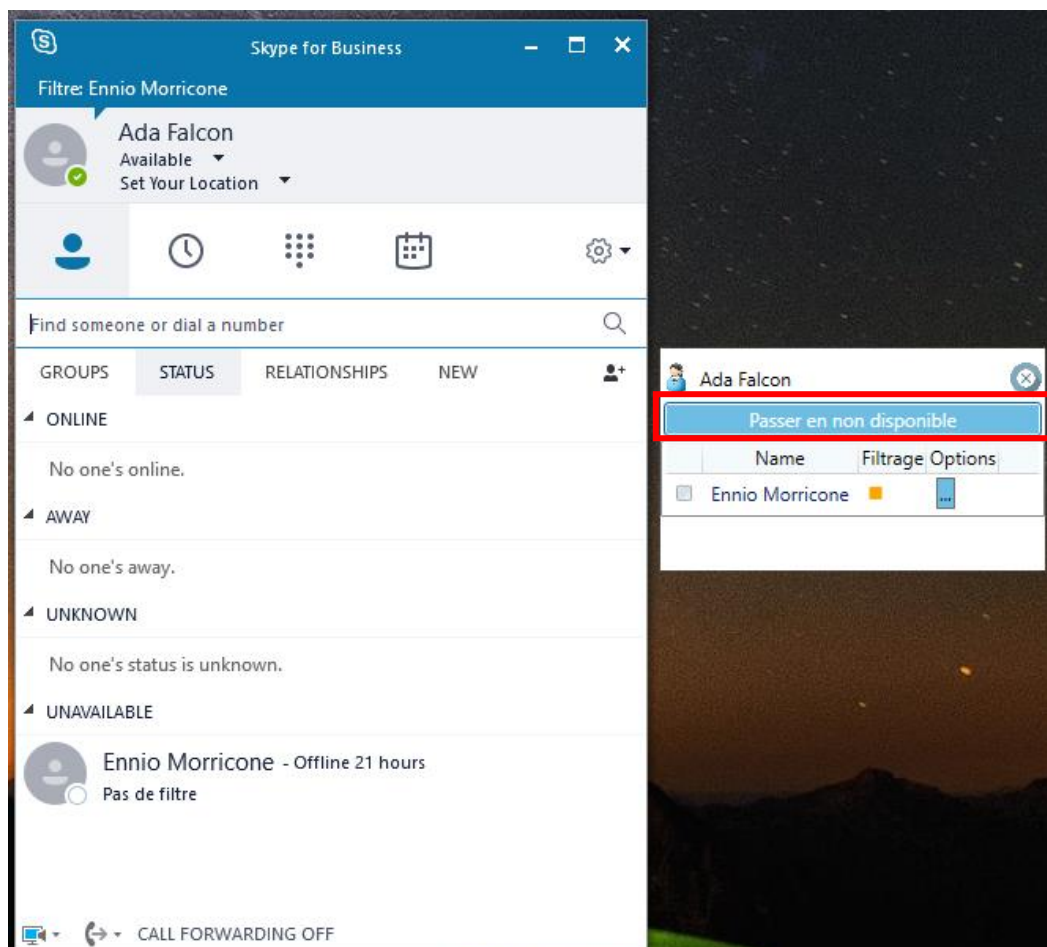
Skype for Business

Filtre: Ennio Morricone

Ada Falcon
Available
Set Your Location

Find someone or dial a number

GROUPS STATUS RELATIONSHIPS NEW

ONLINE
No one's online.

AWAY
No one's away.

UNKNOWN
No one's status is unknown.

UNAVAILABLE
Ennio Morricone - Offline 21 hours
Pas de filtre

CALL FORWARDING OFF

Ada Falcon
Passer en non disponible

| | Name | Filtrage | Options |
|---|---|---|---|
| | Ennio Morricone | | ... |